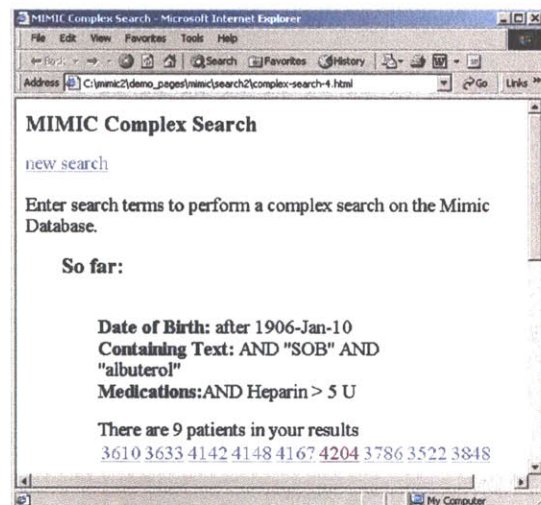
MIMIC Complex Search - Microsoft Internet Explorer

File Edit View Favorites Tools Help

Back Search Favorites History

Address C:\mimic2\demo_pages\mimic\search2\complex-search-4.html Go Links

MIMIC Complex Search

new search

Enter search terms to perform a complex search on the Mimic Database.

So far:

Date of Birth: after 1906-Jan-10
Containing Text: AND "SOB" AND "albuterol"
Medications:AND Heparin > 5 U

There are 9 patients in your results
3610 3633 4142 4148 4167 4204 3786 3522 3848

My Computer